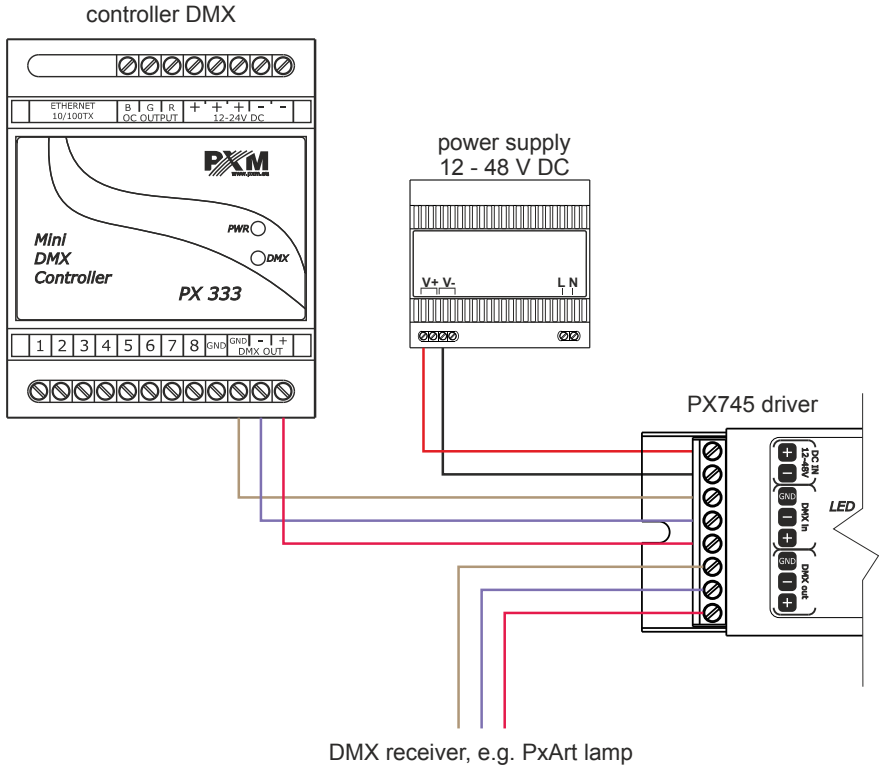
controller DMX

ETHERNET 10/100TX | B G R OC OUTPUT | + + + - - 12-24V DC

PXM
www.pxm.eu

PWR

Mini DMX Controller

DMX

PX 333

1 2 3 4 5 6 7 8 GND | GND - + DMX OUT

power supply
12 - 48 V DC

V+ V-

L N

PX745 driver

DC IN 12-48V
+
-
GND
DMX In
-
+
GND
DMX out
-
+

LED

DMX receiver, e.g. PxArt lamp